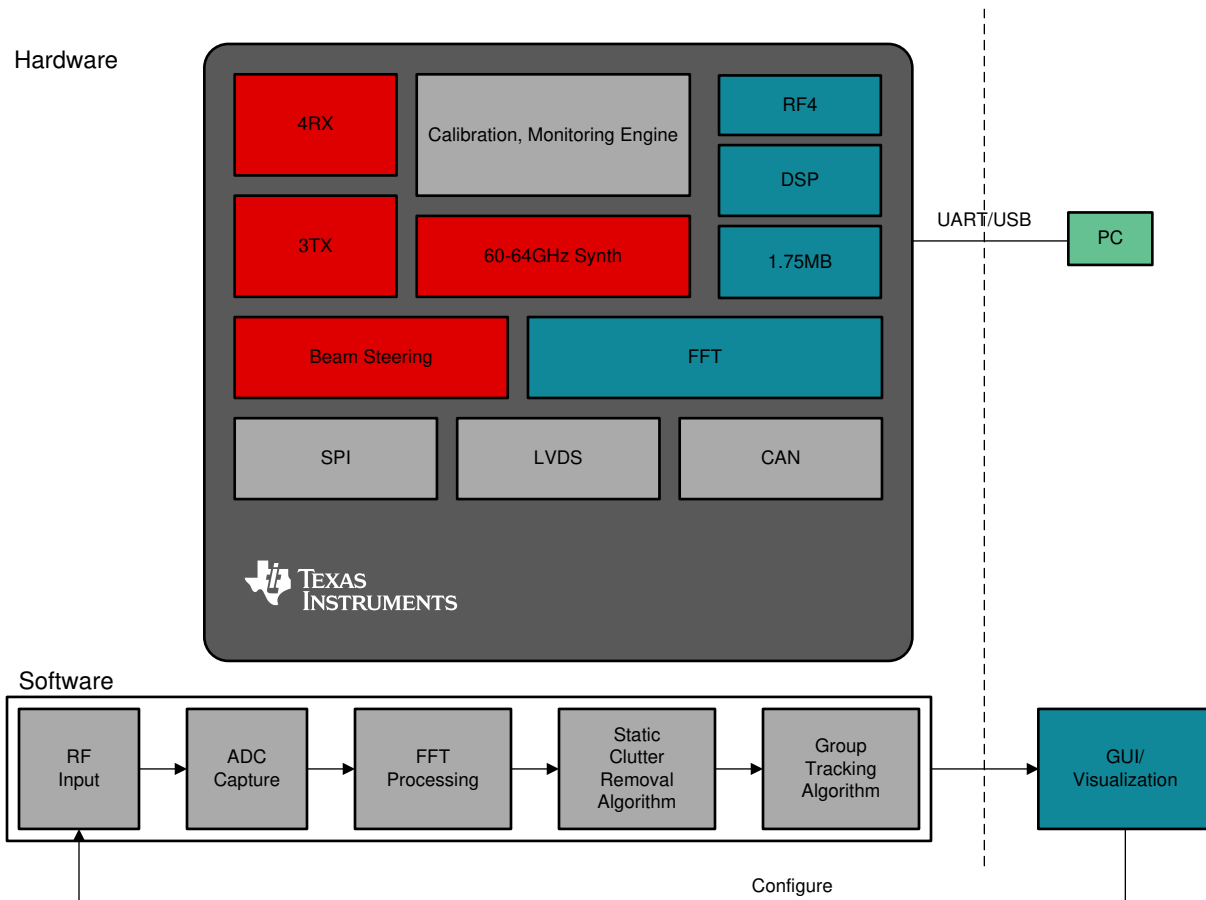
Hardware

4RX

Calibration, Monitoring Engine

RF4

DSP

1.75MB

3TX

60-64GHz Synth

Beam Steering

FFT

SPI

LVDS

CAN

Texas Instruments

UART/USB

PC

Software

RF Input

ADC Capture

FFT Processing

Static Clutter Removal Algorithm

Group Tracking Algorithm

GUI/ Visualization

Configure